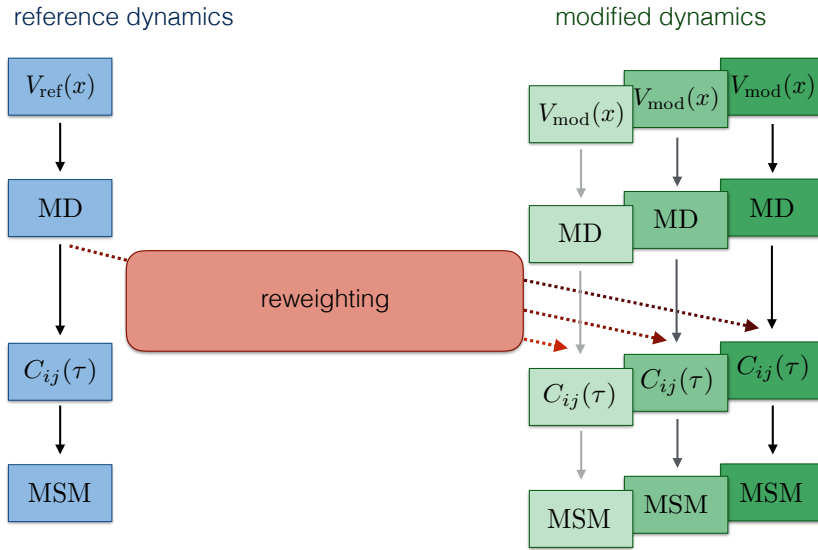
reference dynamics

$V_{\mathrm{ref}}(x)$

MD

$C_{ij}(\tau)$

MSM

reweighting

modified dynamics

$V_{\mathrm{mod}}(x)$ $V_{\mathrm{mod}}(x)$ $V_{\mathrm{mod}}(x)$

MD MD MD

$C_{ij}(\tau)$ $C_{ij}(\tau)$ $C_{ij}(\tau)$

MSM MSM MSM